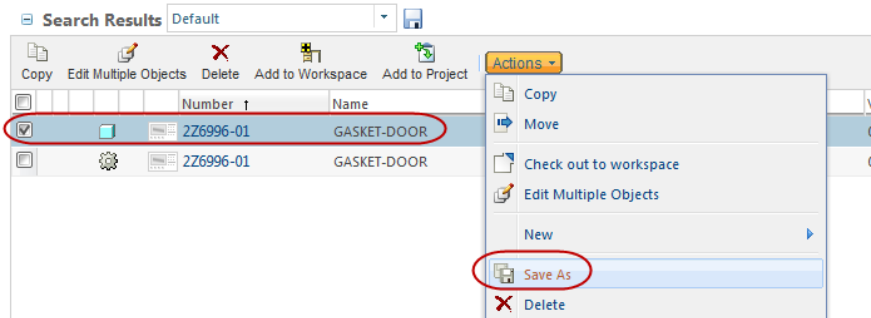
Search Results Default

Copy Edit Multiple Objects Delete Add to Workspace Add to Project Actions

| | Number ↑ | Name |
|---|---|---|
| | 2Z6996-01 | GASKET-DOOR |
| | 2Z6996-01 | GASKET-DOOR |

Copy
Move
Check out to workspace
Edit Multiple Objects
New
Save As
Delete